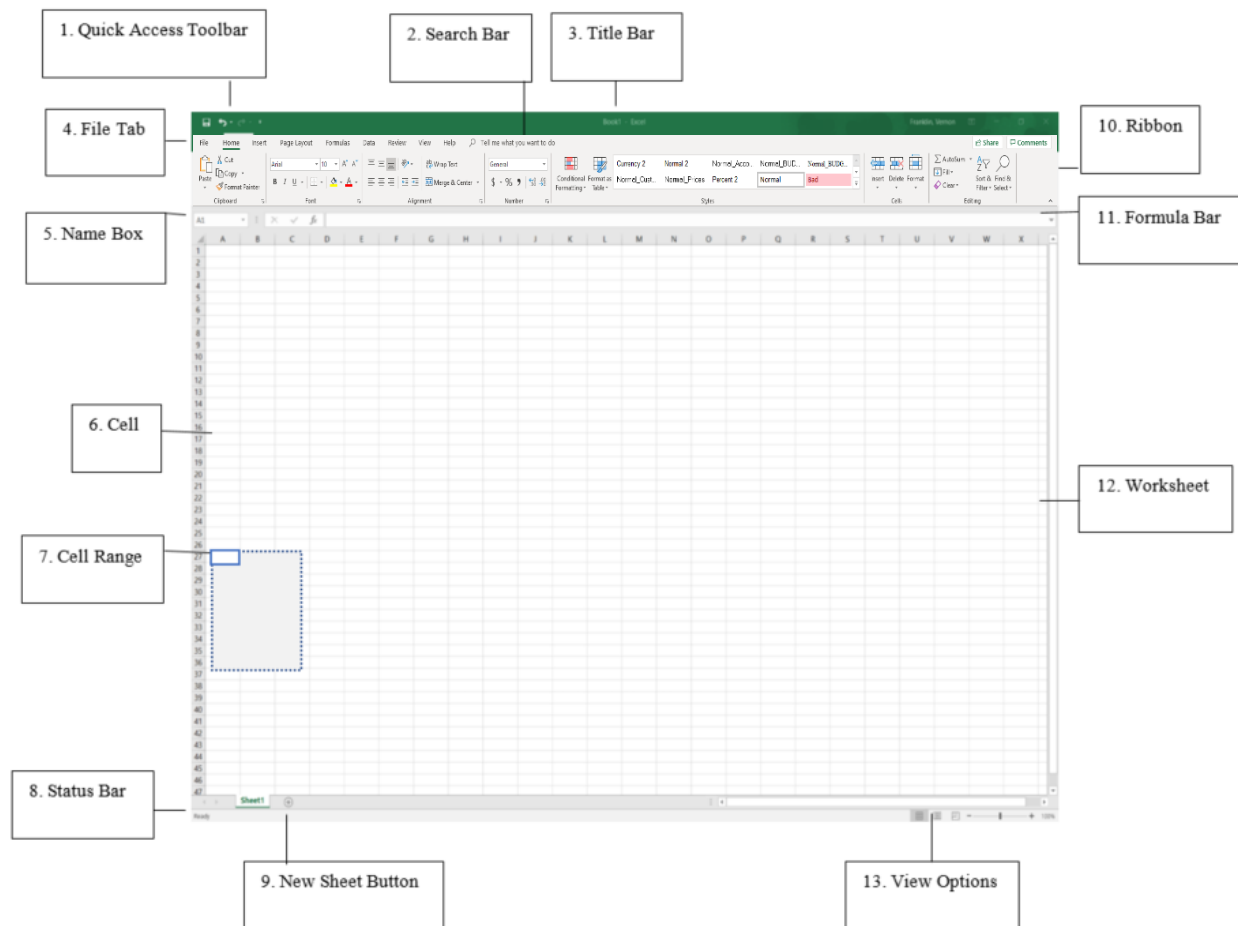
1. Quick Access Toolbar

2. Search Bar

3. Title Bar

4. File Tab

10. Ribbon

5. Name Box

11. Formula Bar

6. Cell

12. Worksheet

7. Cell Range

8. Status Bar

9. New Sheet Button

13. View Options

Book1 - Excel

File Home Insert Page Layout Formulas Data Review View Help Tell me what you want to do

Share Comments

Paste Cut Copy Format Painter Clipboard

Arial 10 A A B I U Font

Wrap Text Merge & Center Alignment

General $ % , Number

Conditional Formatting Format as Table Currency 2 Normal 2 Normal_Acco... Normal_BUD... Normal_BUDG... Normal_Cust... Normal_Prices Percent 2 Normal Bad Styles

Insert Delete Format Cells

AutoSum Fill Clear Sort & Filter Find & Select Editing

A1

A B C D E F G H I J K L M N O P Q R S T U V W X

1 2 3 4 5 6 7 8 9 10 11 12 13 14 15 16 17 18 19 20 21 22 23 24 25 26 27 28 29 30 31 32 33 34 35 36 37 38 39 40 41 42 43 44 45 46 47

Sheet1

Ready

100%